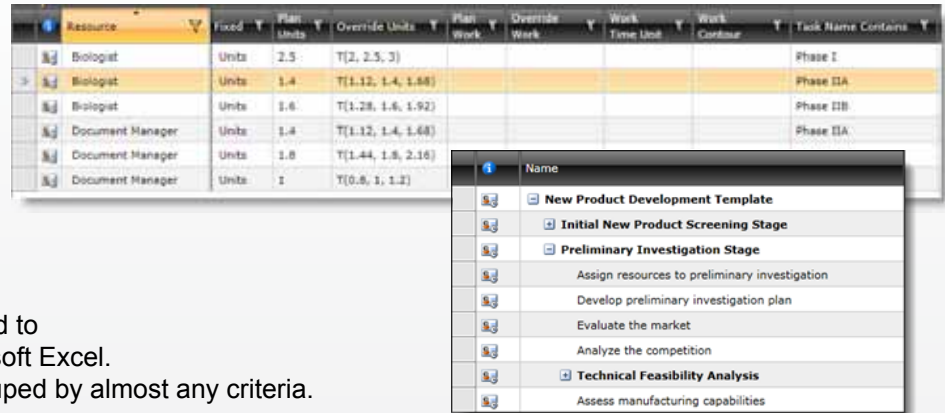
| | Resource | Fixed | Plan Units | Override Units | Plan Work | Override Work | Work Time Unit | Work Contour | Task Name Contains |
|---|---|---|---|---|---|---|---|---|---|
| | Biologist | Units | 2.5 | T(2, 2.5, 3) | | | | | Phase I |
| | Biologist | Units | 1.4 | T(1.12, 1.4, 1.68) | | | | | Phase IIA |
| | Biologist | Units | 1.6 | T(1.28, 1.6, 1.92) | | | | | Phase IIB |
| | Document Manager | Units | 1.4 | T(1.12, 1.4, 1.68) | | | | | Phase IIA |
| | Document Manager | Units | 1.8 | T(1.44, 1.8, 2.16) | | | | | |
| | Document Manager | Units | 1 | T(0.8, 1, 1.2) | | | | | |

| | Name |
|---|---|
| | New Product Development Template |
| | Initial New Product Screening Stage |
| | Preliminary Investigation Stage |
| | Assign resources to preliminary investigation |
| | Develop preliminary investigation plan |
| | Evaluate the market |
| | Analyze the competition |
| | Technical Feasibility Analysis |
| | Assess manufacturing capabilities |

d to
soft Excel.
uped by almost any criteria.